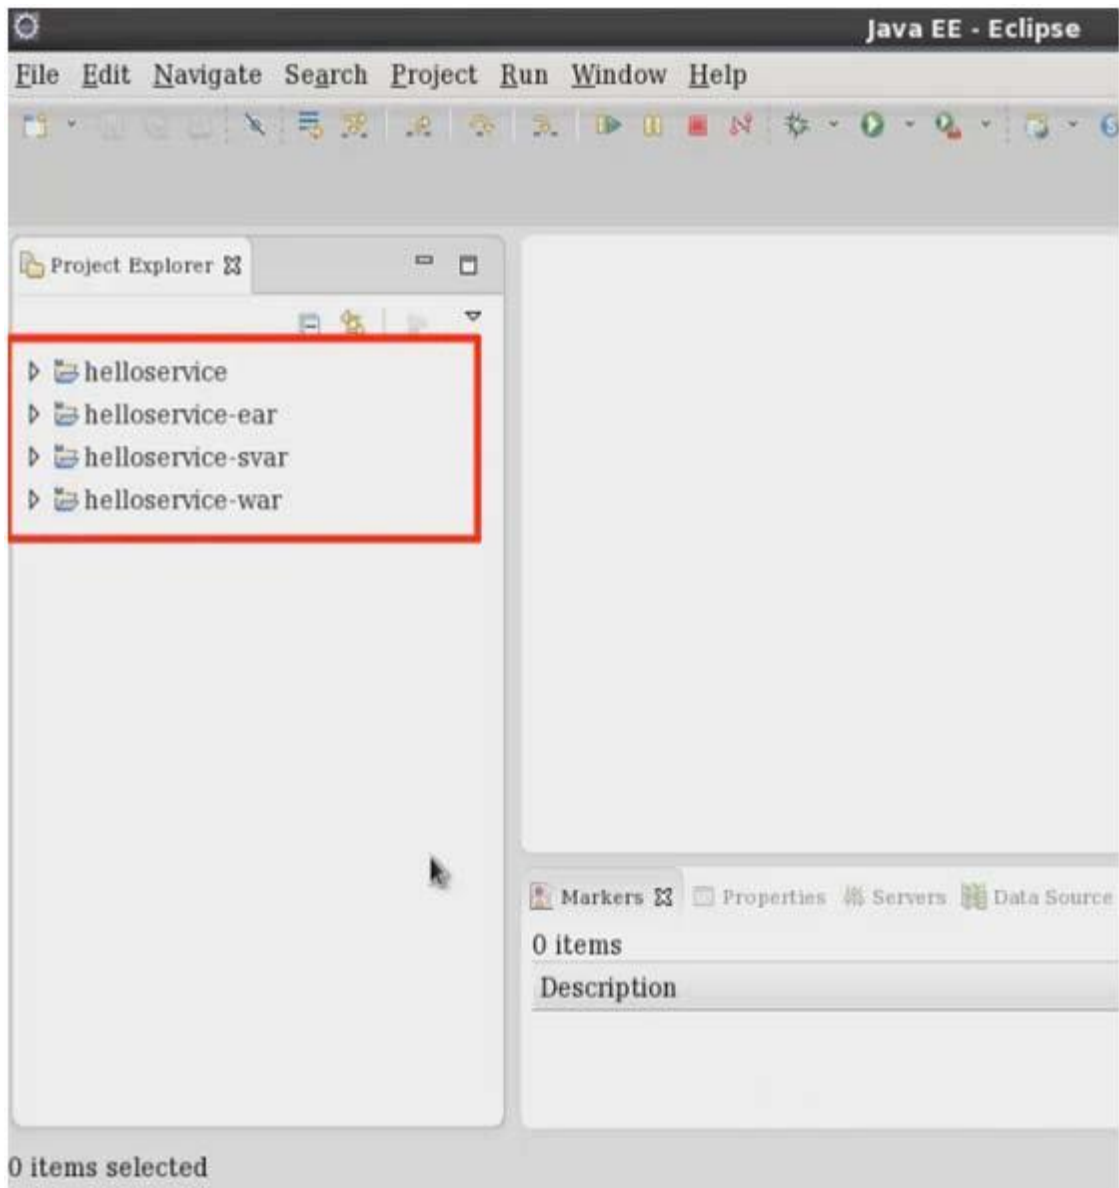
Java EE - Eclipse

File Edit Navigate Search Project Run Window Help

Project Explorer

helloservice
helloservice-ear
helloservice-svar
helloservice-war

Markers Properties Servers Data Source

0 items

Description

0 items selected